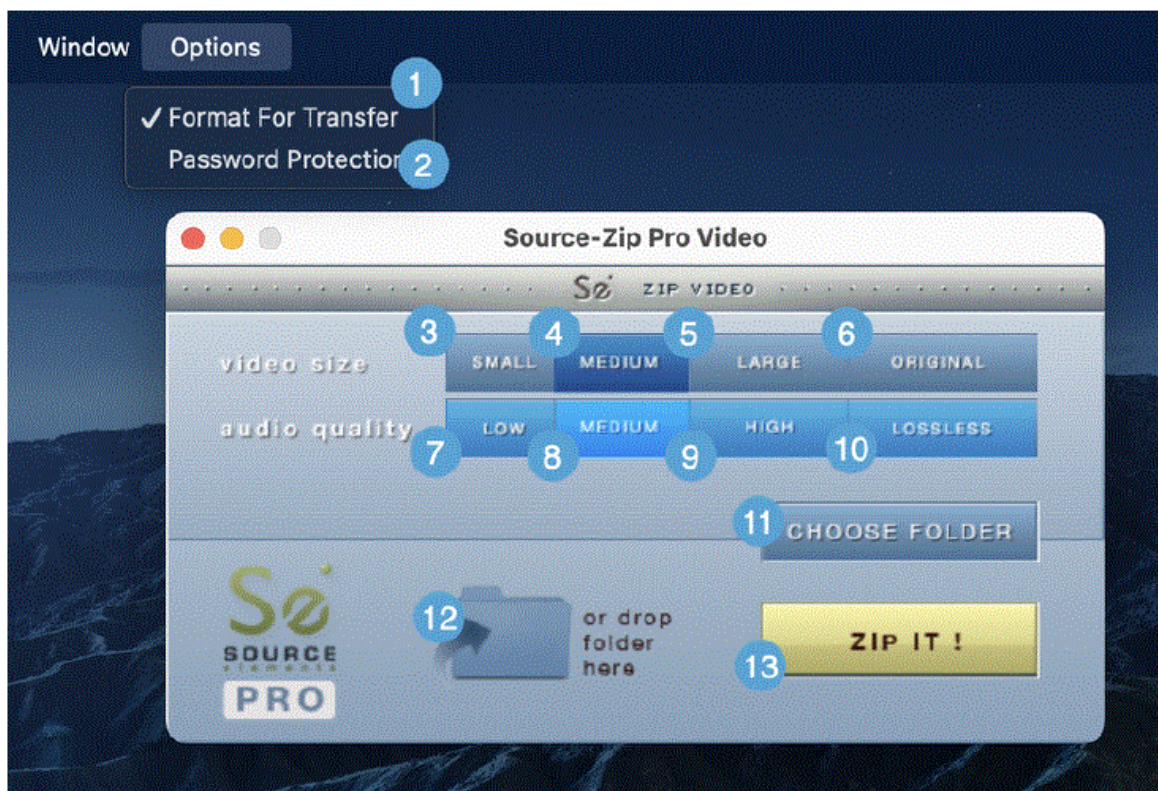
Window Options

1

✓ Format For Transfer
Password Protection 2

Source-Zip Pro Video

Se ZIP VIDEO

3 4 5 6

video size SMALL MEDIUM LARGE ORIGINAL

audio quality LOW MEDIUM HIGH LOSSLESS

7 8 9 10

11 CHOOSE FOLDER

Se
SOURCE
elements
PRO

12 or drop folder here

ZIP IT !

13